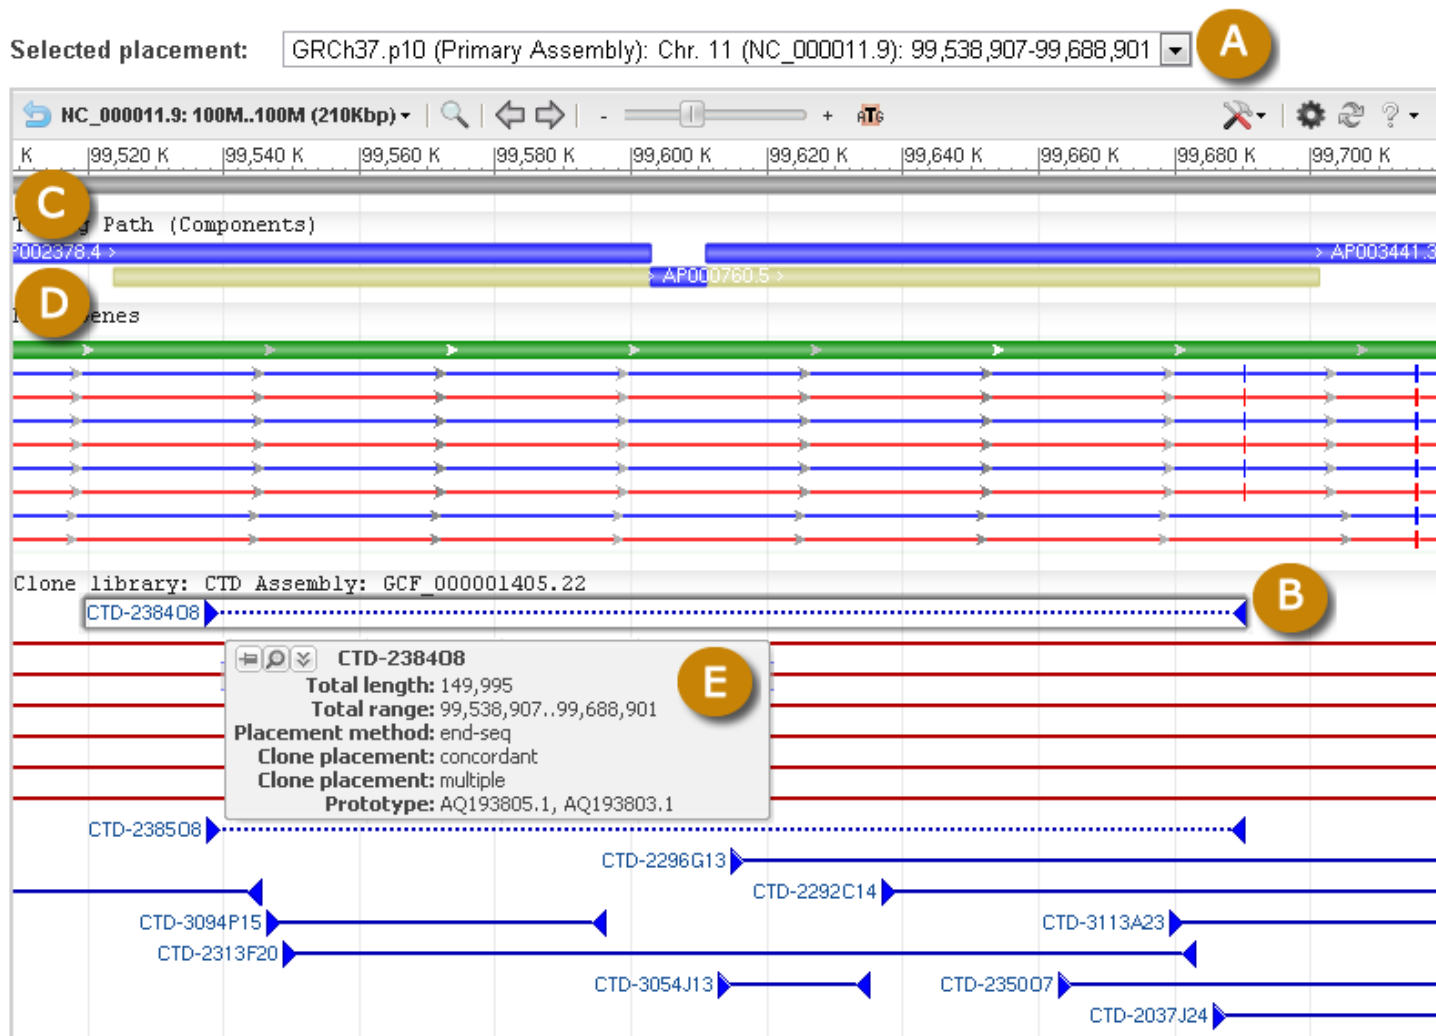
Selected placement: GRCh37.p10 (Primary Assembly): Chr. 11 (NC_000011.9): 99,538,907-99,688,901

A

NC_000011.9: 100M..100M (210Kbp)

K 99,520 K 99,540 K 99,560 K 99,580 K 99,600 K 99,620 K 99,640 K 99,660 K 99,680 K 99,700 K

C

T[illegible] Path (Components)

P002378.4 > > AP003441.3

> AP000760.5 >

D

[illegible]enes

Clone library: CTD Assembly: GCF_000001405.22

CTD-2384O8

B

CTD-2384O8
Total length: 149,995
Total range: 99,538,907..99,688,901
Placement method: end-seq
Clone placement: concordant
Clone placement: multiple
Prototype: AQ193805.1, AQ193803.1

E

CTD-2385O8

CTD-2296G13

CTD-2292C14

CTD-3094P15

CTD-3113A23

CTD-2313F20

CTD-3054J13

CTD-2350O7

CTD-2037J24